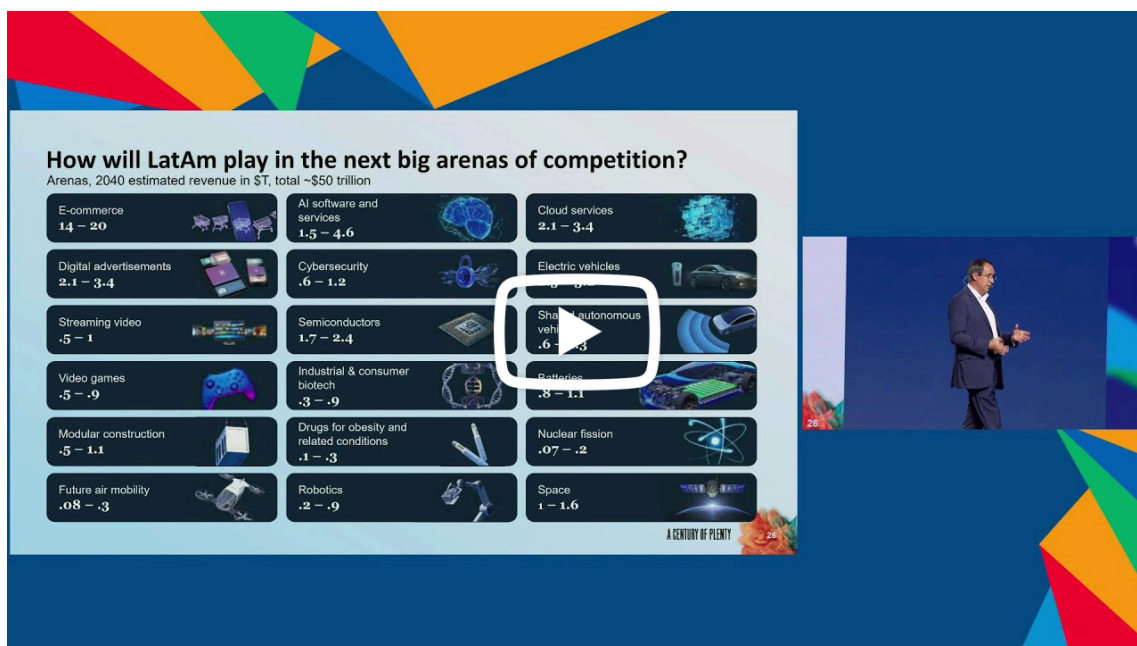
How will LatAm play in the next big arenas of competition?

Arenas, 2040 estimated revenue in $T, total ~$50 trillion

E-commerce
14 – 20

AI software and services
1.5 – 4.6

Cloud services
2.1 – 3.4

Digital advertisements
2.1 – 3.4

Cybersecurity
.6 – 1.2

Electric vehicles
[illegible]

Streaming video
.5 – 1

Semiconductors
1.7 – 2.4

Sha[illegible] autonomous vehi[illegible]
.6 – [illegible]3

Video games
.5 – .9

Industrial & consumer biotech
.3 – .9

Batteries
.8 – 1.1

Modular construction
.5 – 1.1

Drugs for obesity and related conditions
.1 – .3

Nuclear fission
.07 – .2

Future air mobility
.08 – .3

Robotics
.2 – .9

Space
1 – 1.6

A CENTURY OF PLENTY

26

26